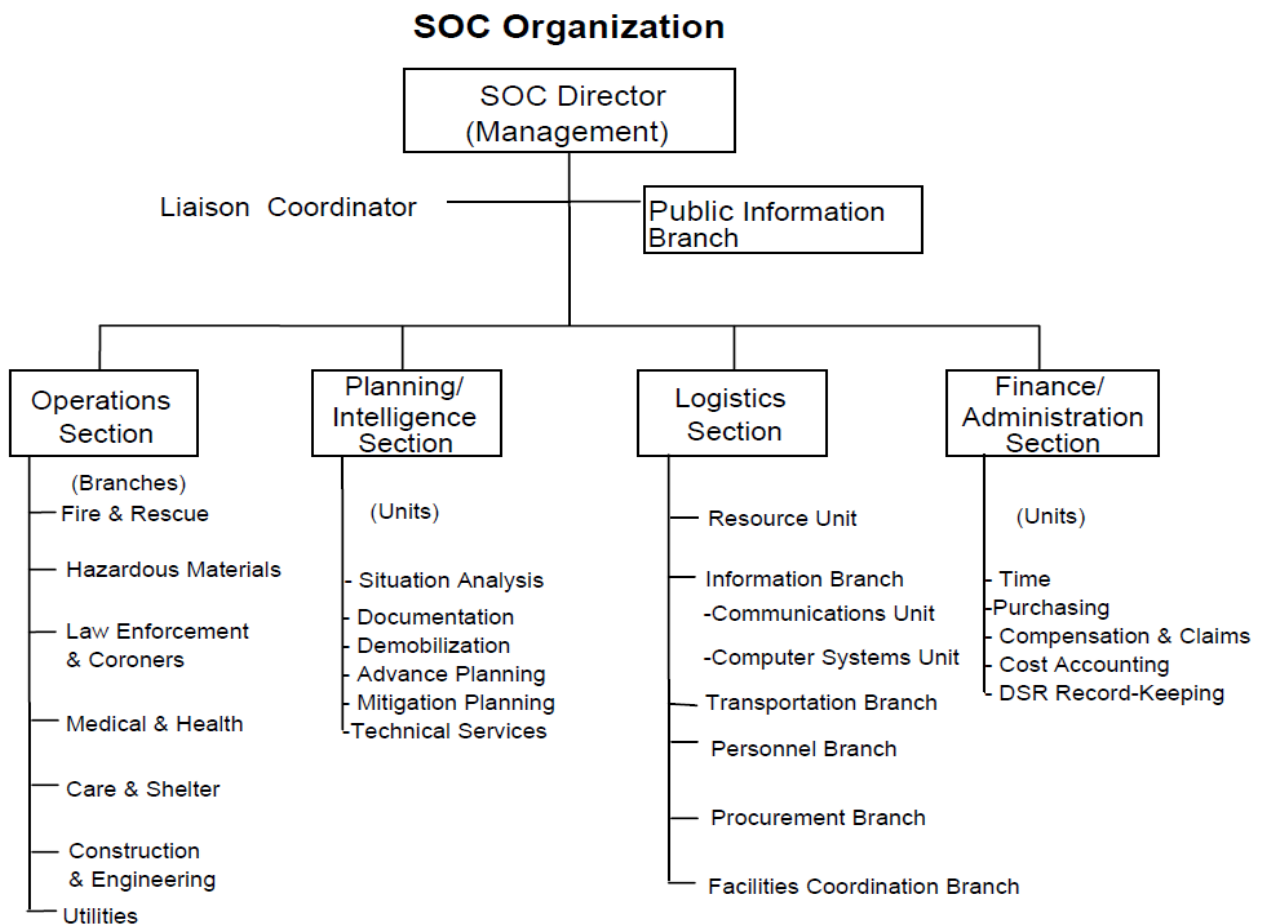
SOC Organization

SOC Director
(Management)

Liaison Coordinator

Public Information Branch

Operations Section

(Branches)
Fire & Rescue
Hazardous Materials
Law Enforcement & Coroners
Medical & Health
Care & Shelter
Construction & Engineering
Utilities

Planning/ Intelligence Section

(Units)
- Situation Analysis
- Documentation
- Demobilization
- Advance Planning
- Mitigation Planning
-Technical Services

Logistics Section

Resource Unit
Information Branch
-Communications Unit
-Computer Systems Unit
Transportation Branch
Personnel Branch
Procurement Branch
Facilities Coordination Branch

Finance/ Administration Section

(Units)
- Time
-Purchasing
- Compensation & Claims
- Cost Accounting
- DSR Record-Keeping